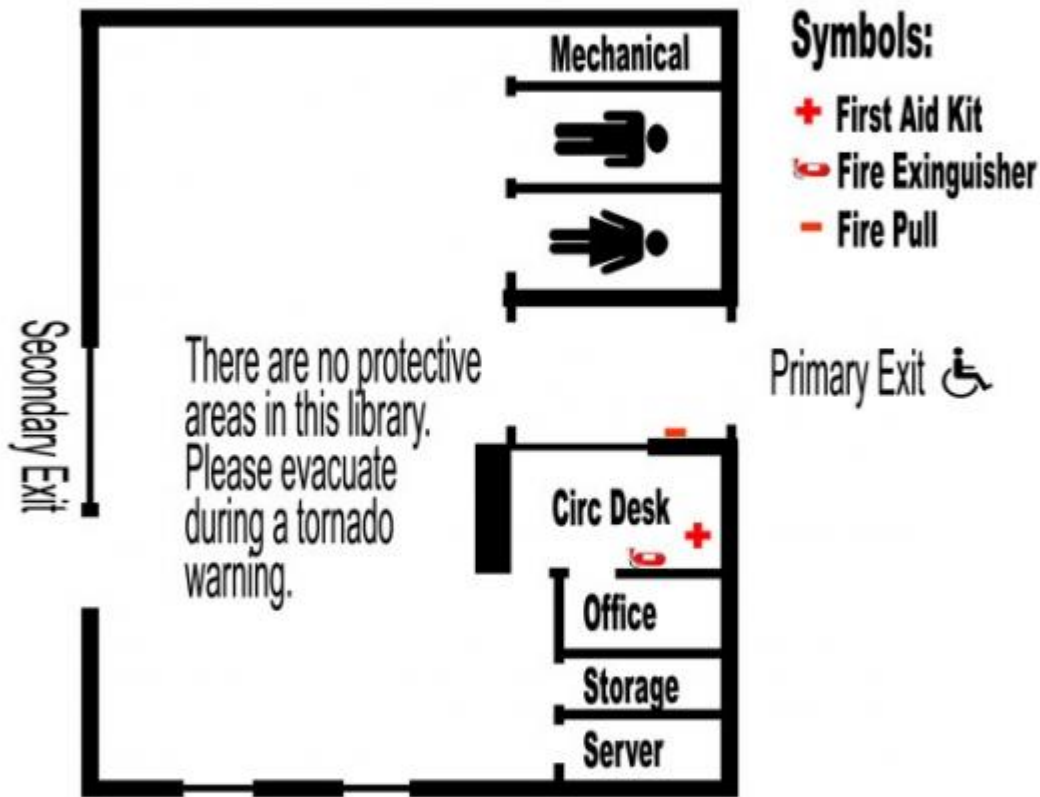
Mechanical

Symbols:
First Aid Kit
Fire Exinguisher
Fire Pull

Secondary Exit

There are no protective areas in this library. Please evacuate during a tornado warning.

Primary Exit

Circ Desk

Office

Storage

Server